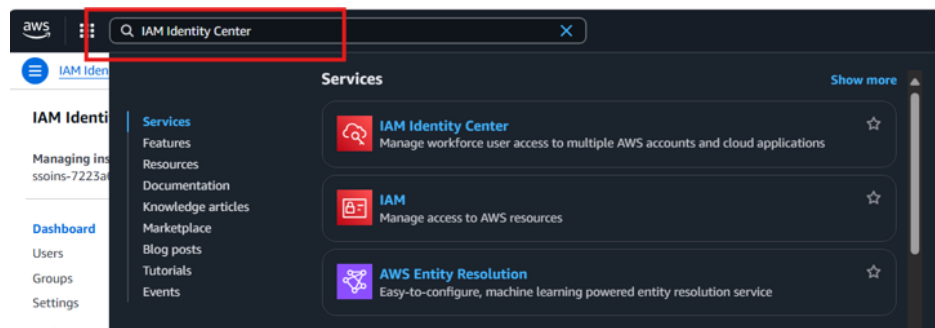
aws

IAM Identity Center

IAM Iden

IAM Identi

Managing ins
ssoins-7223a

Dashboard
Users
Groups
Settings

Services
Features
Resources
Documentation
Knowledge articles
Marketplace
Blog posts
Tutorials
Events

Services

Show more

IAM Identity Center
Manage workforce user access to multiple AWS accounts and cloud applications

IAM
Manage access to AWS resources

AWS Entity Resolution
Easy-to-configure, machine learning powered entity resolution service